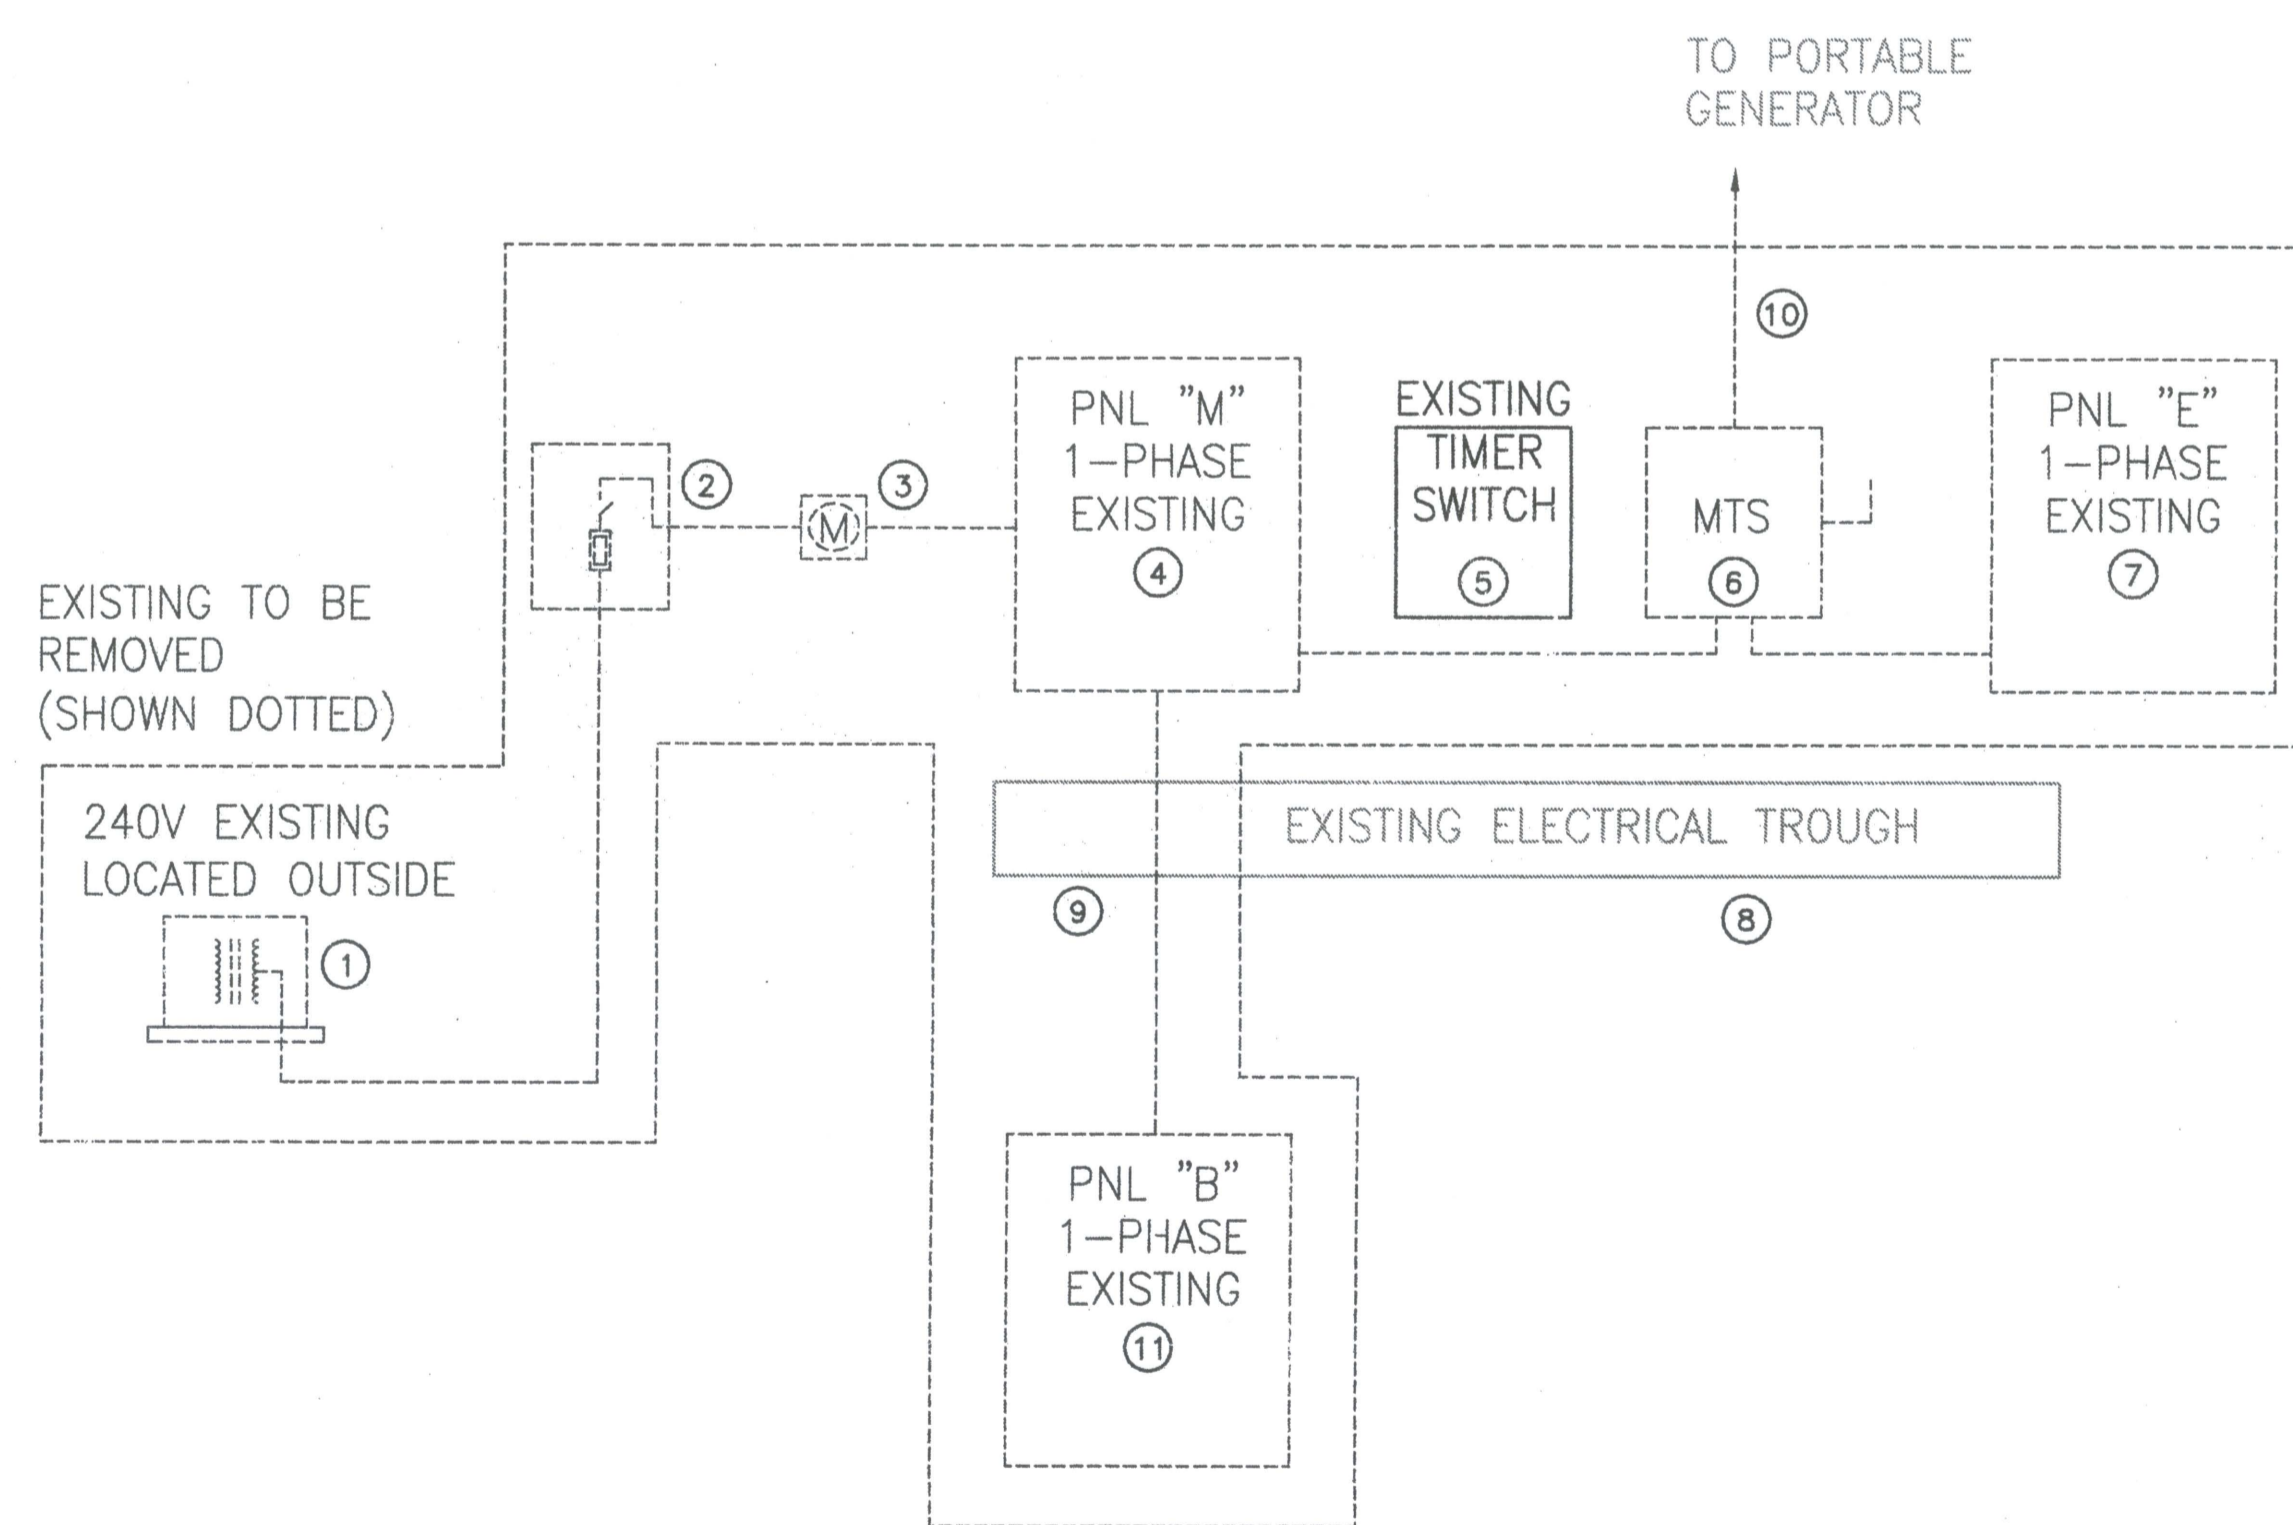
TO PORTABLE GENERATOR

10

PNL "M" 1–PHASE EXISTING 4

EXISTING TIMER SWITCH 5

MTS 6

PNL "E" 1–PHASE EXISTING 7

2

M

3

EXISTING TO BE REMOVED (SHOWN DOTTED)

240V EXISTING LOCATED OUTSIDE

1

EXISTING ELECTRICAL TROUGH

9

8

PNL "B" 1–PHASE EXISTING 11